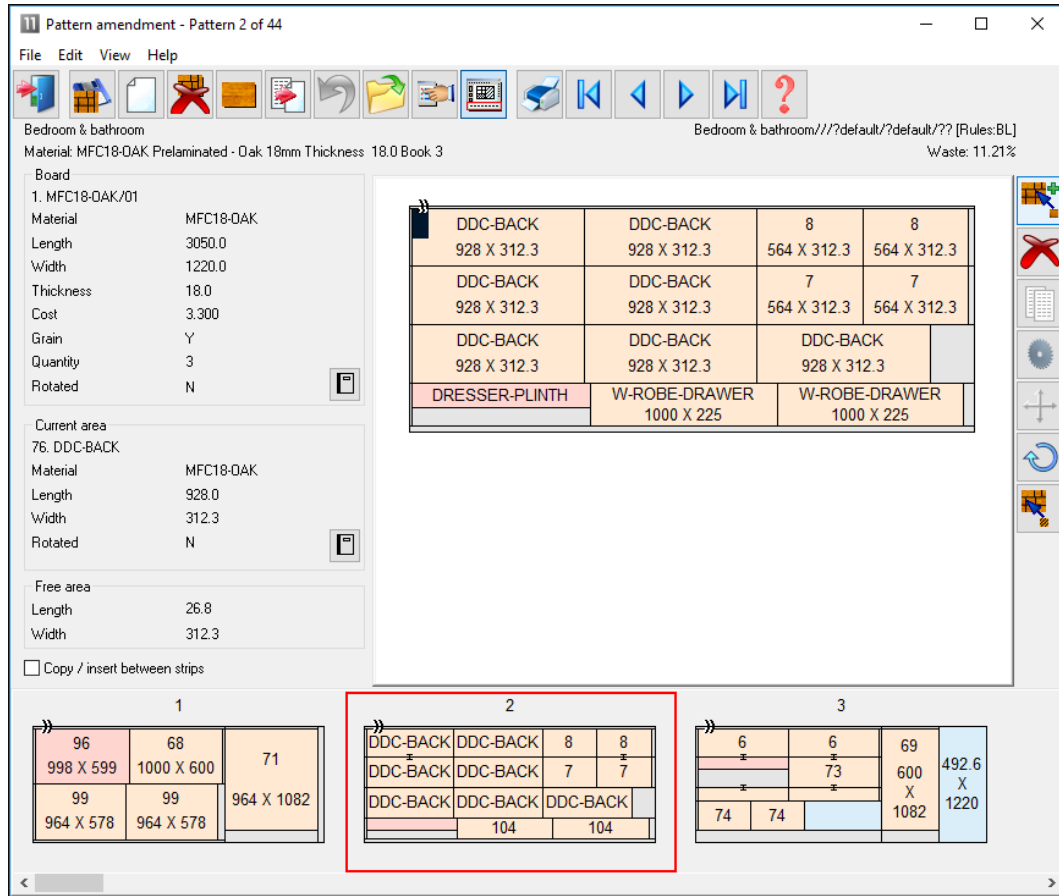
Pattern amendment - Pattern 2 of 44

File Edit View Help

Bedroom & bathroom
Bedroom & bathroom///?default/?default/?? [Rules:BL]
Material: MFC18-OAK Prelaminated - Oak 18mm Thickness 18.0 Book 3
Waste: 11.21%

Board
1. MFC18-OAK/01
Material MFC18-OAK
Length 3050.0
Width 1220.0
Thickness 18.0
Cost 3.300
Grain Y
Quantity 3
Rotated N

Current area
76. DDC-BACK
Material MFC18-OAK
Length 928.0
Width 312.3
Rotated N

Free area
Length 26.8
Width 312.3

Copy / insert between strips

| DDC-BACK 928 X 312.3 | DDC-BACK 928 X 312.3 | 8 564 X 312.3 | 8 564 X 312.3 |
|---|---|---|---|
| DDC-BACK 928 X 312.3 | DDC-BACK 928 X 312.3 | 7 564 X 312.3 | 7 564 X 312.3 |
| DDC-BACK 928 X 312.3 | DDC-BACK 928 X 312.3 | DDC-BACK 928 X 312.3 | |
| DRESSER-PLINTH | W-ROBE-DRAWER 1000 X 225 | W-ROBE-DRAWER 1000 X 225 | |

1
96
998 X 599
68
1000 X 600
71
99
964 X 578
99
964 X 578
964 X 1082

2
DDC-BACK DDC-BACK 8 8
DDC-BACK DDC-BACK 7 7
DDC-BACK DDC-BACK DDC-BACK
104 104

3
6 6
73
69
600
X
1082
492.6
X
1220
74 74